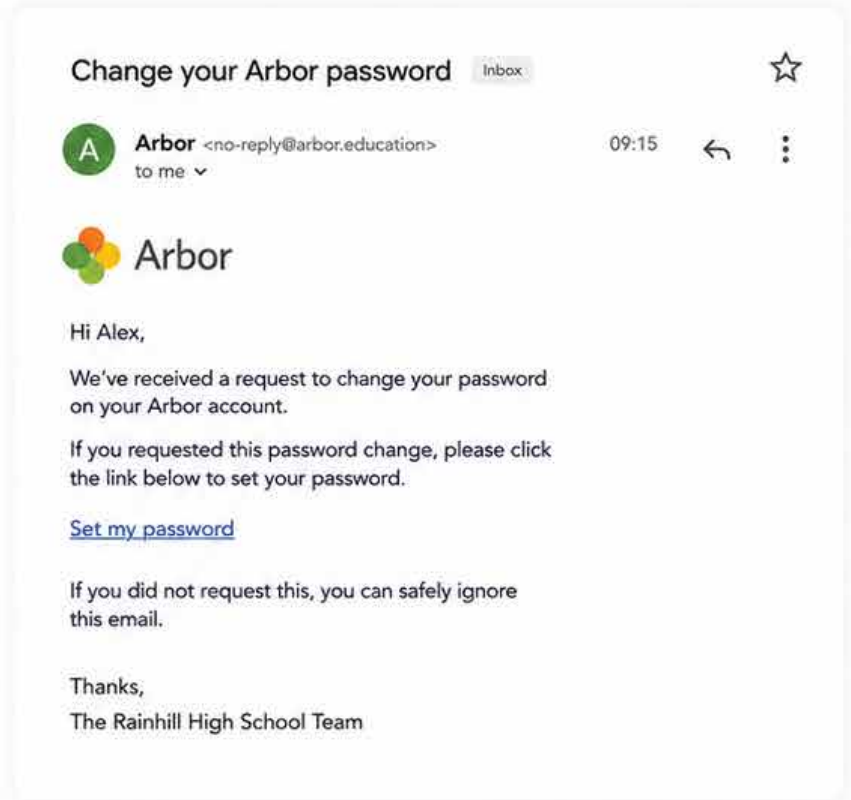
Change your Arbor password Inbox

A Arbor <no-reply@arbor.education>
to me

09:15

Arbor

Hi Alex,

We've received a request to change your password on your Arbor account.

If you requested this password change, please click the link below to set your password.

Set my password

If you did not request this, you can safely ignore this email.

Thanks,
The Rainhill High School Team